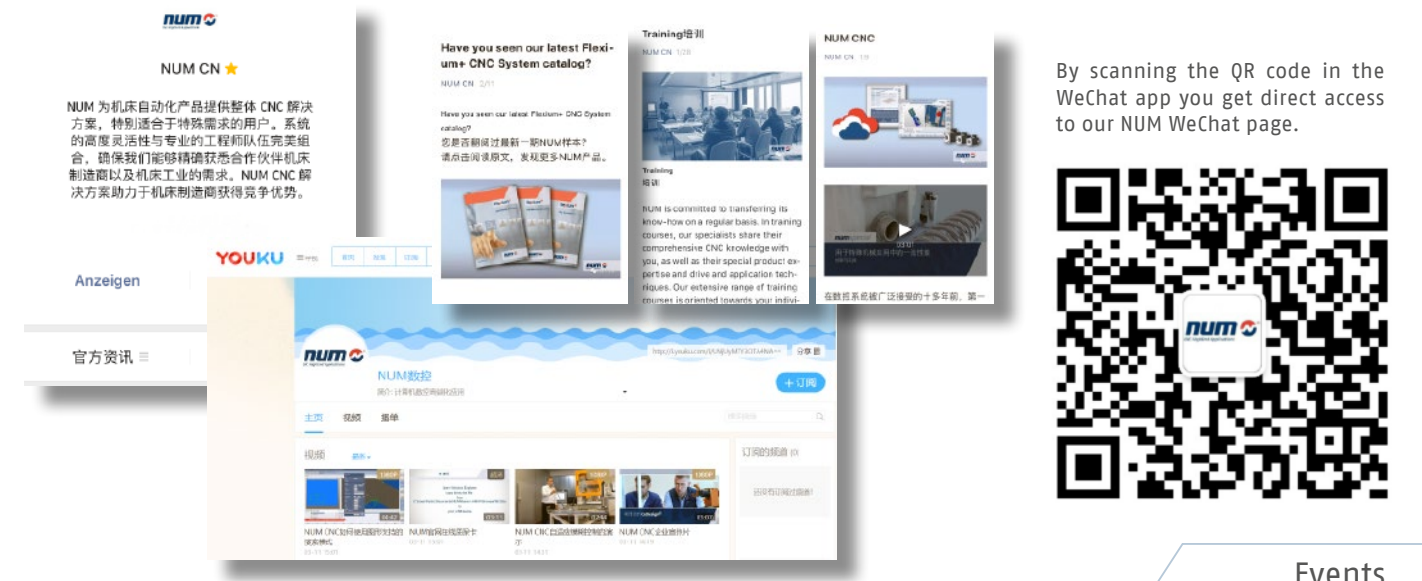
num

NUM CN ★

NUM 为机床自动化产品提供整体 CNC 解决方案，特别适合于特殊需求的用户。系统的高度灵活性与专业的工程师队伍完美组合，确保我们能够精确获悉合作伙伴机床制造商以及机床工业的需求。NUM CNC 解决方案助力于机床制造商获得竞争优势。

Anzeigen

官方资讯 ≡

Have you seen our latest Flexium+ CNC System catalog?

NUM CN 2/11

Have you seen our latest Flexium+ CNC System catalog?
您是否翻阅过最新一期NUM样本？
请点击阅读原文，发现更多NUM产品。

Training培训

NUM CN 1/28

Training
培训

NUM is committed to transferring its know-how on a regular basis. In training courses, our specialists share their comprehensive CNC knowledge with you, as well as their special product expertise and drive and application techniques. Our extensive range of training courses is oriented towards your indivi-

NUM CNC

NUM CN 1/9

在数控系统被广泛接受的十多年前，第一

YOUKU

num

NUM数控

+订阅

主页 视频 播单

视频

NUM CNC如何使用图形刀位的

NUM官网在线采购卡

NUM CNC自适应铣削控制演示

NUM CNC企业宣传片

订阅的频道

By scanning the QR code in the WeChat app you get direct access to our NUM WeChat page.

num

Events